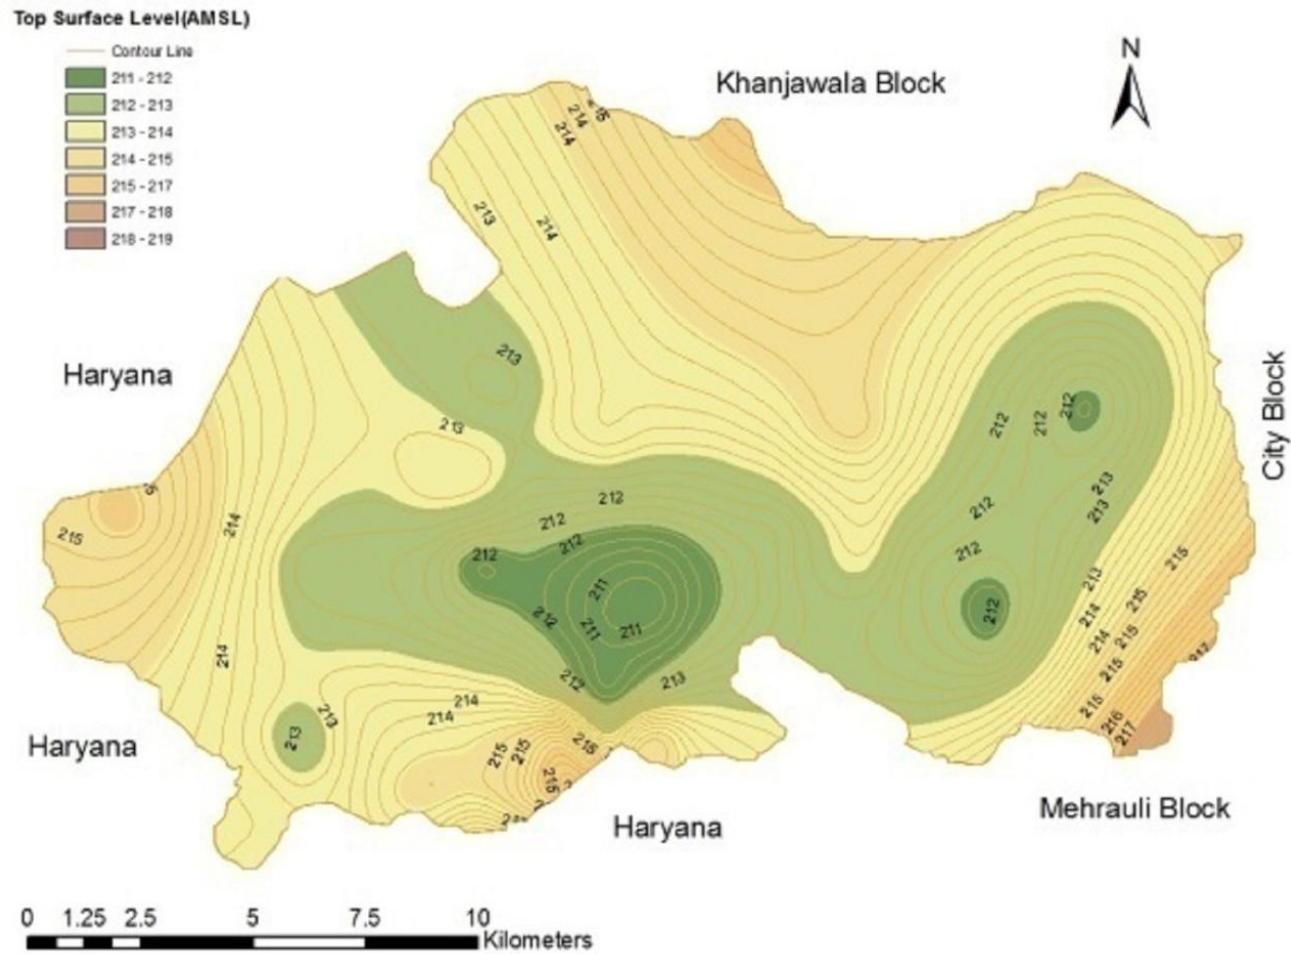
Top Surface Level(AMSL)
Contour Line
211 - 212
212 - 213
213 - 214
214 - 215
215 - 217
217 - 218
218 - 219

N

Khanjawala Block

Haryana

City Block

Haryana

Haryana

Mehrauli Block

214
214
215
213
214
213
213
212
212
213
212
213
213
215
214
212
212
212
212
211
211
211
212
212
213
212
213
213
214
214
214
215
215
216
217
215
214
214
213
215
215
215
215
217
213

0 1.25 2.5 5 7.5 10
Kilometers